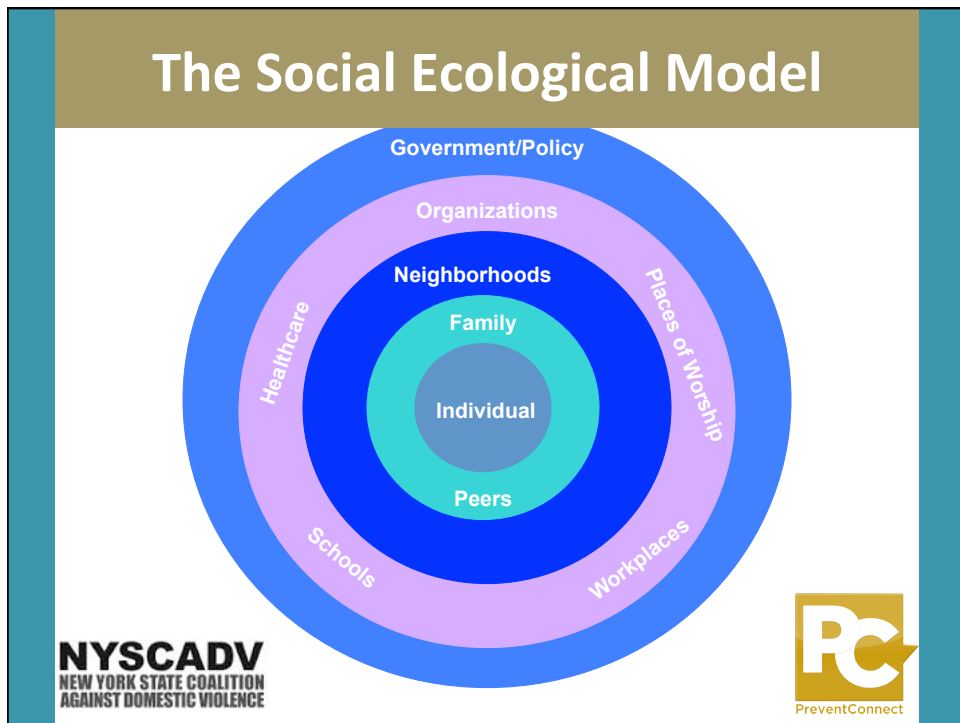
The Social Ecological Model

Government/Policy

Organizations

Healthcare

Places of Worship

Schools

Workplaces

Neighborhoods

Family

Individual

Peers

NYSCADV
NEW YORK STATE COALITION AGAINST DOMESTIC VIOLENCE

PC
PreventConnect